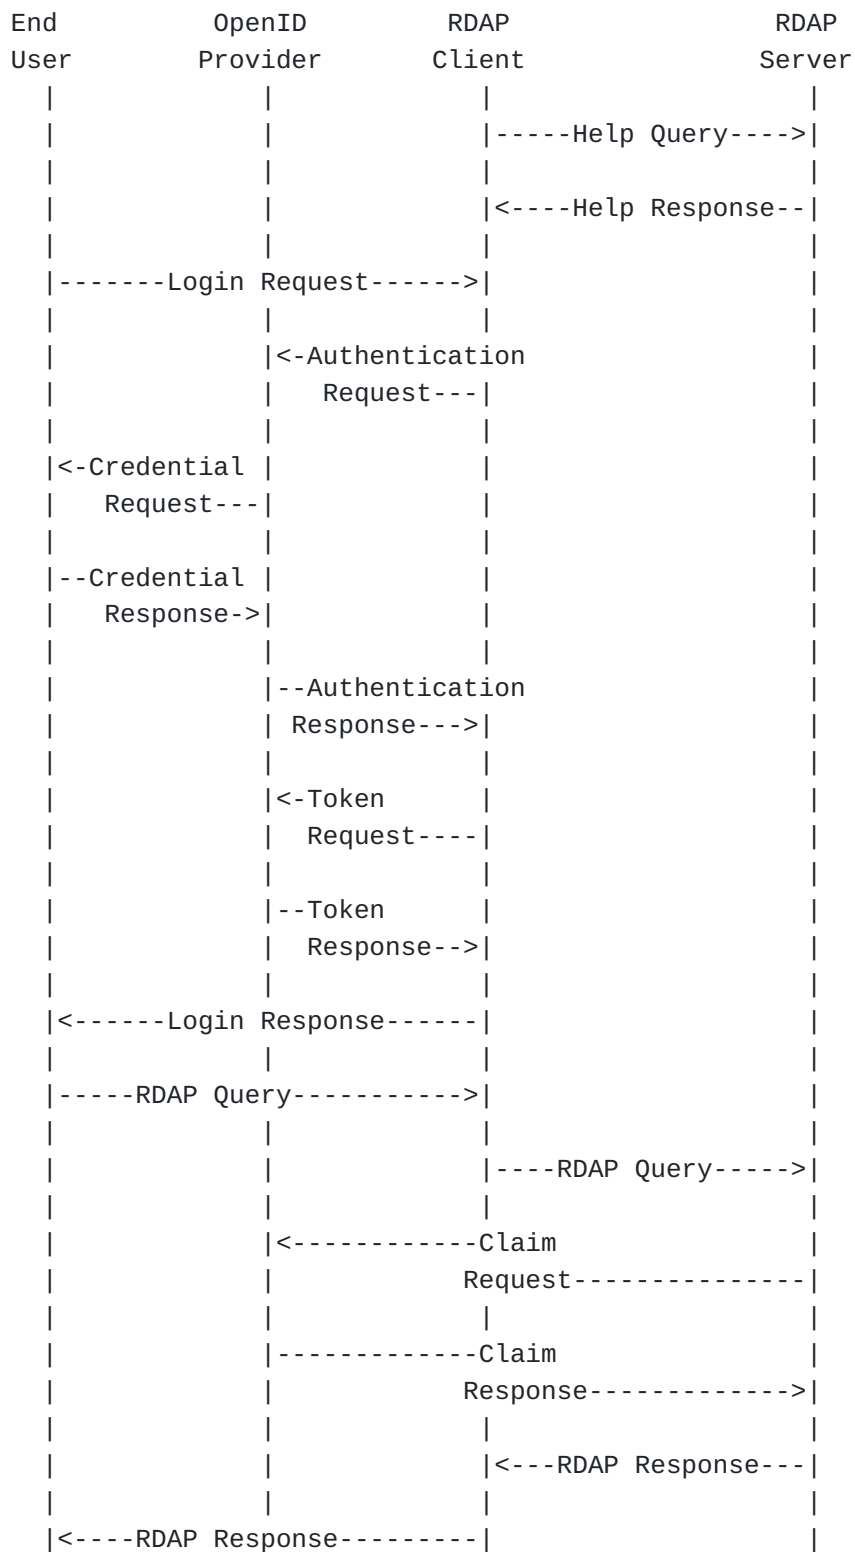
End OpenID RDAP RDAP
User Provider Client Server

-----Help Query---->

<----Help Response--

-------Login Request------>

<-Authentication Request---

<-Credential Request---

--Credential Response->

--Authentication Response--->

<-Token Request----

--Token Response-->

<------Login Response------

-----RDAP Query----------->

----RDAP Query----->

<------------Claim Request---------------

-------------Claim Response------------->

<---RDAP Response---

<----RDAP Response---------